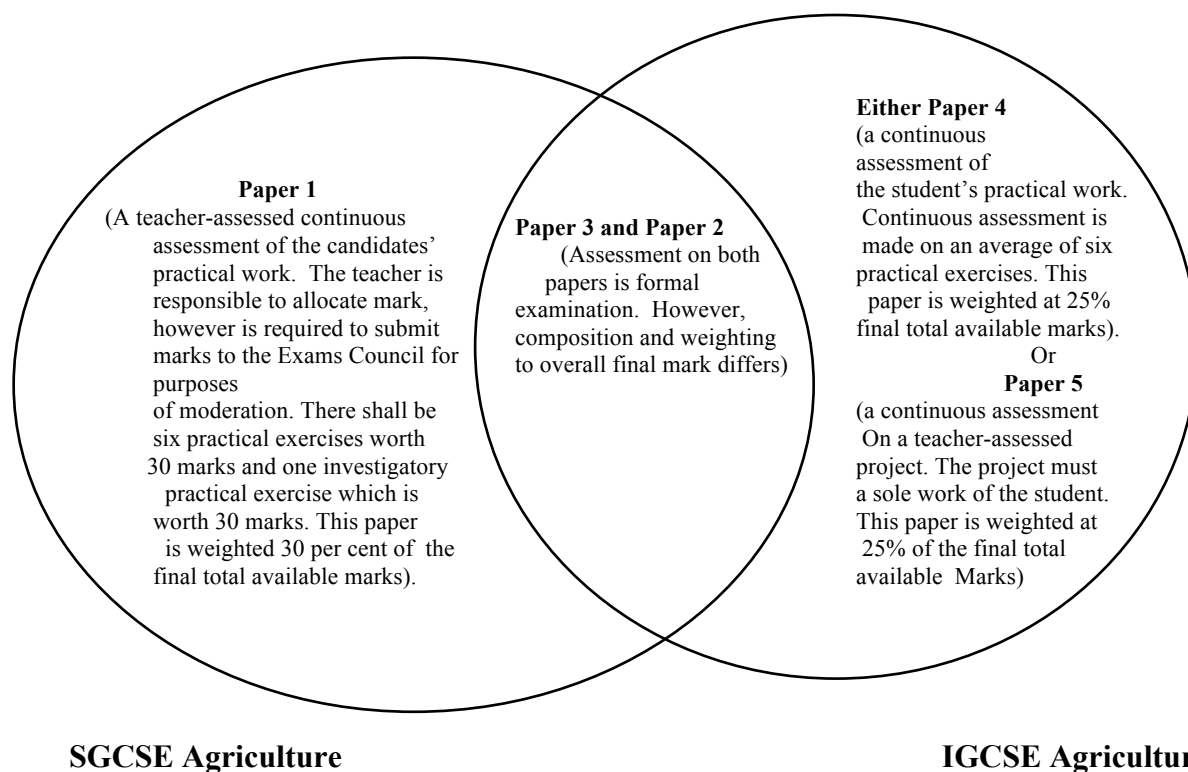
**Paper 1**
(A teacher-assessed continuous assessment of the candidates' practical work. The teacher is responsible to allocate mark, however is required to submit marks to the Exams Council for purposes of moderation. There shall be six practical exercises worth 30 marks and one investigatory practical exercise which is worth 30 marks. This paper is weighted 30 per cent of the final total available marks).

**Paper 3 and Paper 2**
(Assessment on both papers is formal examination. However, composition and weighting to overall final mark differs)

**Either Paper 4**
(a continuous assessment of the student's practical work. Continuous assessment is made on an average of six practical exercises. This paper is weighted at 25% final total available marks).
Or
**Paper 5**
(a continuous assessment On a teacher-assessed project. The project must a sole work of the student. This paper is weighted at 25% of the final total available Marks)

**SGCSE Agriculture**

**IGCSE Agricultur**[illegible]